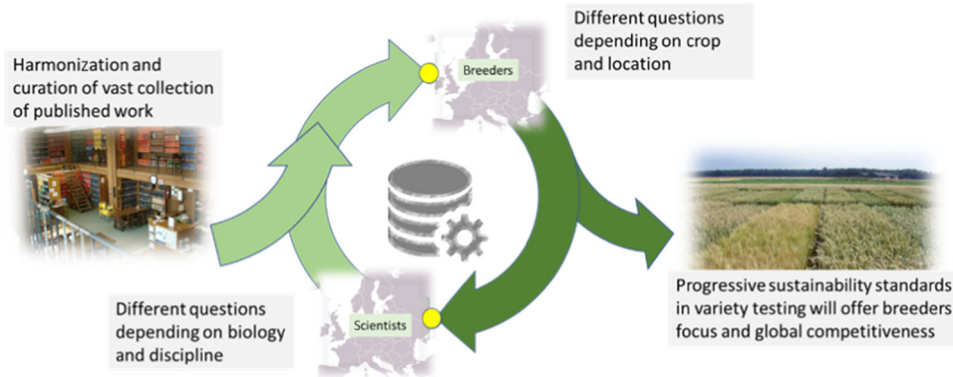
Harmonization and curation of vast collection of published work

Breeders

Different questions depending on crop and location

Progressive sustainability standards in variety testing will offer breeders focus and global competitiveness

Scientists

Different questions depending on biology and discipline